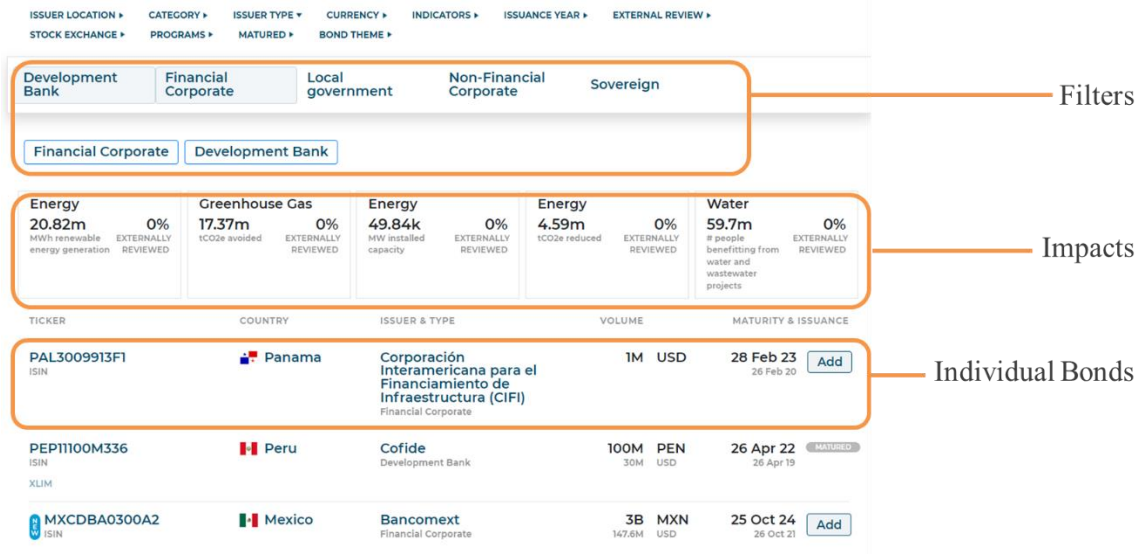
ISSUER LOCATION ▸ CATEGORY ▸ ISSUER TYPE ▾ CURRENCY ▸ INDICATORS ▸ ISSUANCE YEAR ▸ EXTERNAL REVIEW ▸
STOCK EXCHANGE ▸ PROGRAMS ▸ MATURED ▸ BOND THEME ▸

Development Bank | Financial Corporate | Local government | Non-Financial Corporate | Sovereign

Filters

Financial Corporate | Development Bank

| Energy | Greenhouse Gas | Energy | Energy | Water |
|---|---|---|---|---|
| 20.82m MWh renewable energy generation 0% EXTERNALLY REVIEWED | 17.37m tCO2e avoided 0% EXTERNALLY REVIEWED | 49.84k MW installed capacity 0% EXTERNALLY REVIEWED | 4.59m tCO2e reduced 0% EXTERNALLY REVIEWED | 59.7m # people benefitting from water and wastewater projects 0% EXTERNALLY REVIEWED |

Impacts

| TICKER | COUNTRY | ISSUER & TYPE | VOLUME | MATURITY & ISSUANCE |
|---|---|---|---|---|
| PAL3009913F1 ISIN | Panama | Corporación Interamericana para el Financiamiento de Infraestructura (CIFI) Financial Corporate | 1M USD | 28 Feb 23 26 Feb 20 Add |
| PEP11100M336 ISIN XLIM | Peru | Cofide Development Bank | 100M PEN 30M USD | 26 Apr 22 26 Apr 19 MATURED |
| NEW MXCDBA0300A2 ISIN | Mexico | Bancomext Financial Corporate | 3B MXN 147.6M USD | 25 Oct 24 26 Oct 21 Add |

Individual Bonds